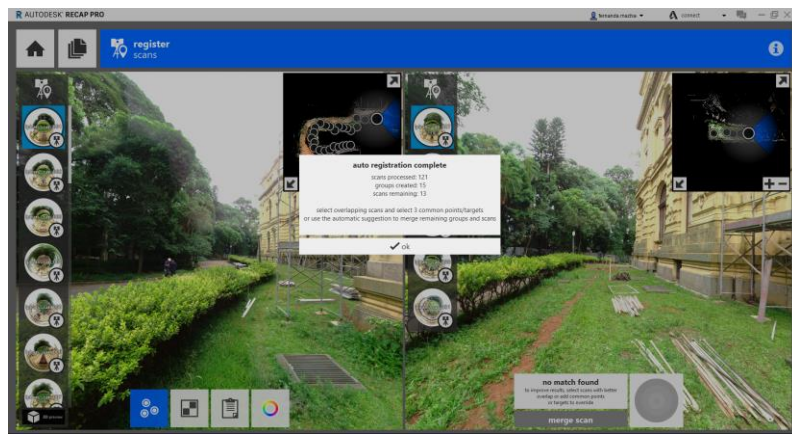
AUTODESK RECAP PRO

fernanda machie

connect

register
scans

auto registration complete

scans processed: 121
groups created: 15
scans remaining: 13

select overlapping scans and select 3 common points/targets
or use the automatic suggestion to merge remaining groups and scans

ok

no match found
to improve results, select scans with better overlap or add common points or targets to override

merge scan